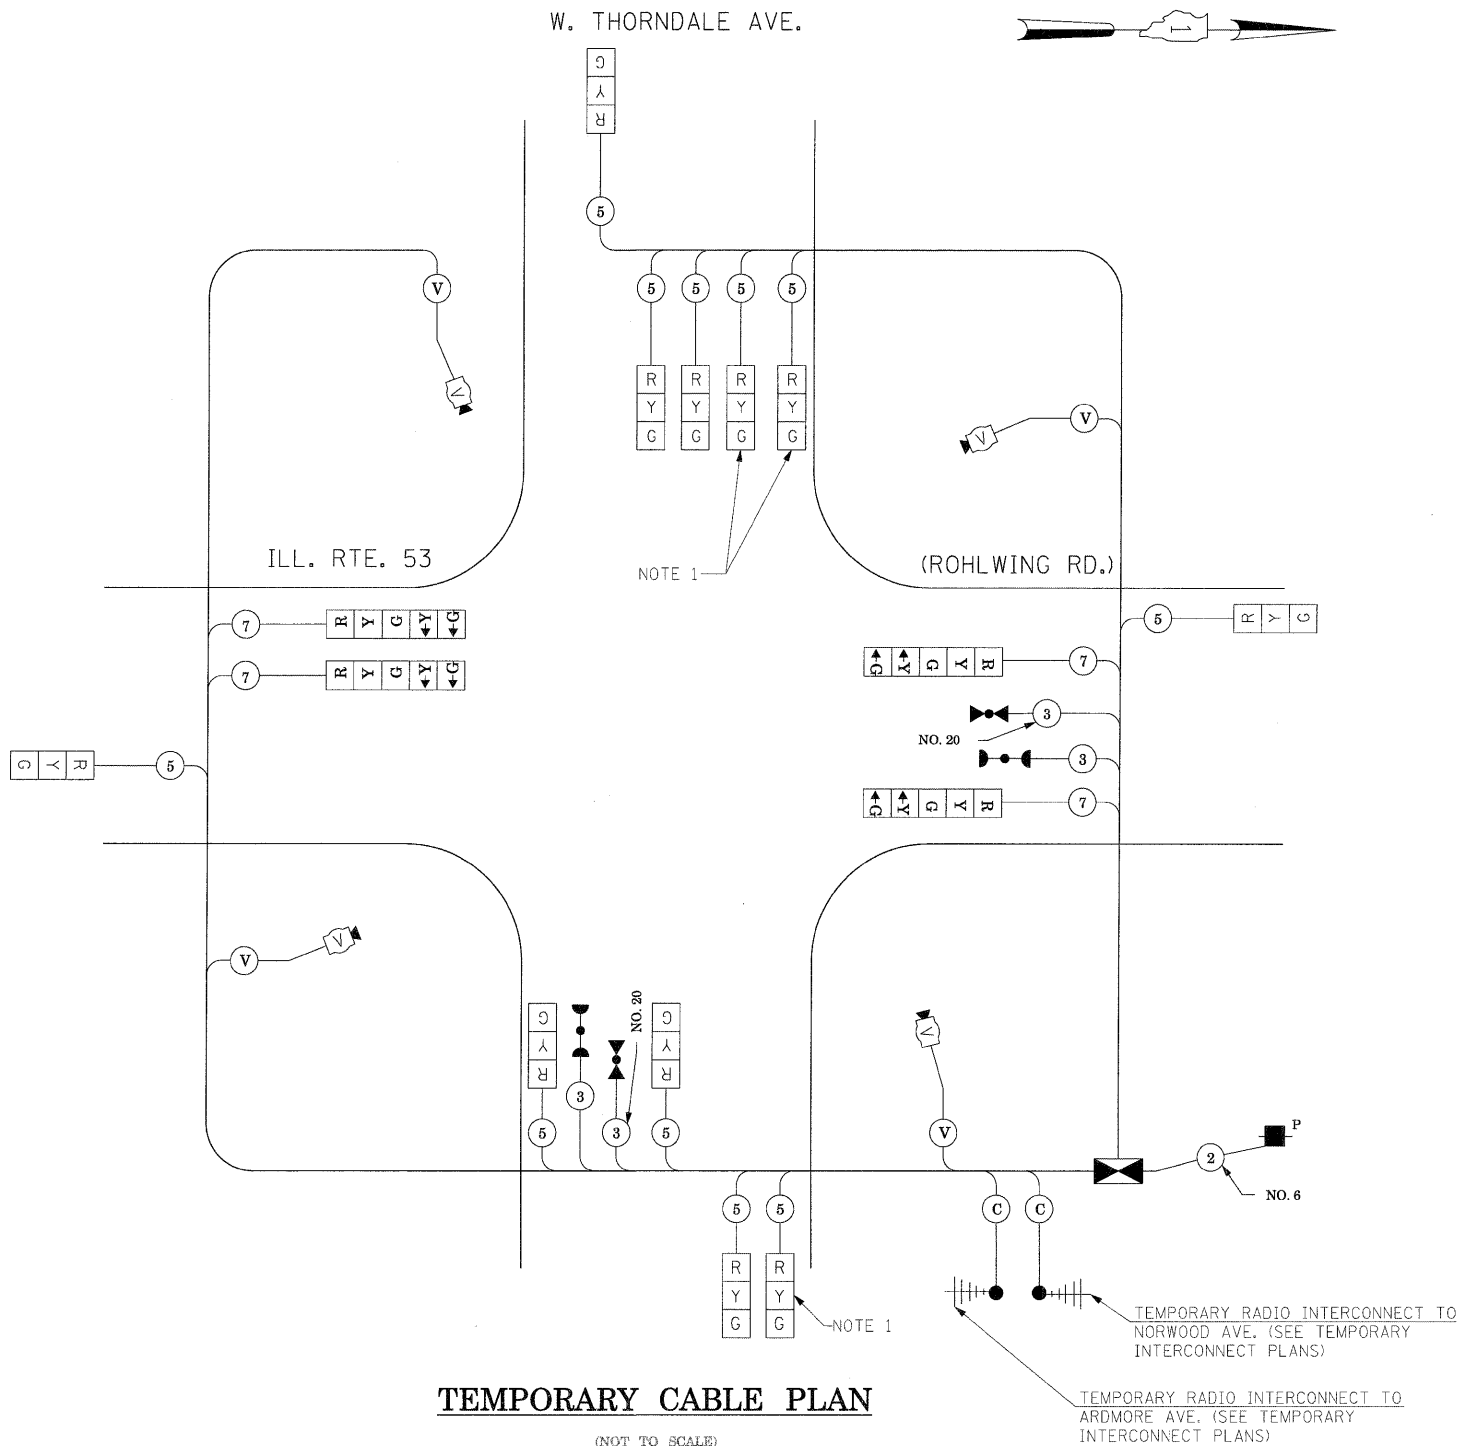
W. THORNDALE AVE.

N

G
Y
R

5

V

5 5 5 5

R Y G
R Y G
R Y G
R Y G

V

V

V

NOTE 1

ILL. RTE. 53

(ROHLWING RD.)

7 R Y G Y G
7 R Y G Y G

5 R Y G

G Y Y G R 7

3
NO. 20
3

G Y Y G R 7

G Y R 5

V

V

G Y R
3
NO. 20
G Y R

5 3 3 5

V

2
P
NO. 6

5 5

C C

R Y G
R Y G

NOTE 1

TEMPORARY RADIO INTERCONNECT TO NORWOOD AVE. (SEE TEMPORARY INTERCONNECT PLANS)

TEMPORARY RADIO INTERCONNECT TO ARDMORE AVE. (SEE TEMPORARY INTERCONNECT PLANS)

TEMPORARY CABLE PLAN

(NOT TO SCALE)